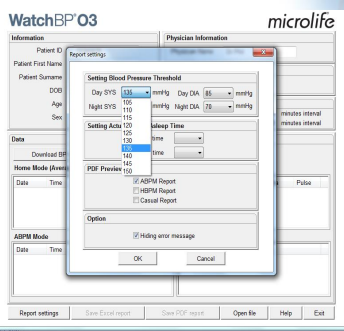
WatchBP O3

microlife

Information

Patient ID

Patient First Name

Patient Surname

DOB

Age

Sex

Physician Information

minutes interval

minutes interval

Data

Download BP

Home Mode (Aver

Date

Time

Pulse

ABPM Mode

Date

Time

Report settings

Setting Blood Pressure Threshold

Day SYS 135 mmHg

Day DIA 85 mmHg

Night SYS mmHg

Night DIA 75 mmHg

105
110
115
120
125
130
135
140
145
150

Setting Actu

leep Time

time

time

PDF Preview

ABPM Report

HBPM Report

Casual Report

Option

Hiding error message

OK

Cancel

Report settings

Save Excel report

Save PDF report

Open file

Help

Exit